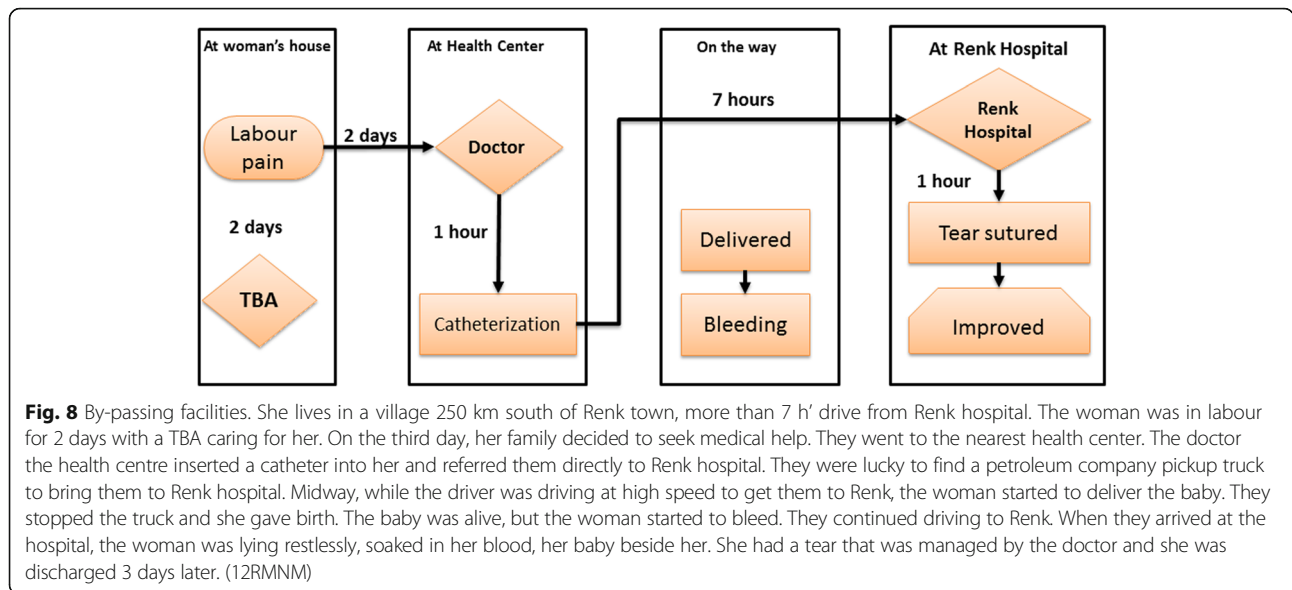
At woman's house

Labour pain

2 days

2 days

TBA

At Health Center

Doctor

1 hour

Catheterization

On the way

7 hours

Delivered

Bleeding

At Renk Hospital

Renk Hospital

1 hour

Tear sutured

Improved

**Fig. 8** By-passing facilities. She lives in a village 250 km south of Renk town, more than 7 h' drive from Renk hospital. The woman was in labour for 2 days with a TBA caring for her. On the third day, her family decided to seek medical help. They went to the nearest health center. The doctor the health centre inserted a catheter into her and referred them directly to Renk hospital. They were lucky to find a petroleum company pickup truck to bring them to Renk hospital. Midway, while the driver was driving at high speed to get them to Renk, the woman started to deliver the baby. They stopped the truck and she gave birth. The baby was alive, but the woman started to bleed. They continued driving to Renk. When they arrived at the hospital, the woman was lying restlessly, soaked in her blood, her baby beside her. She had a tear that was managed by the doctor and she was discharged 3 days later. (12RMNM)